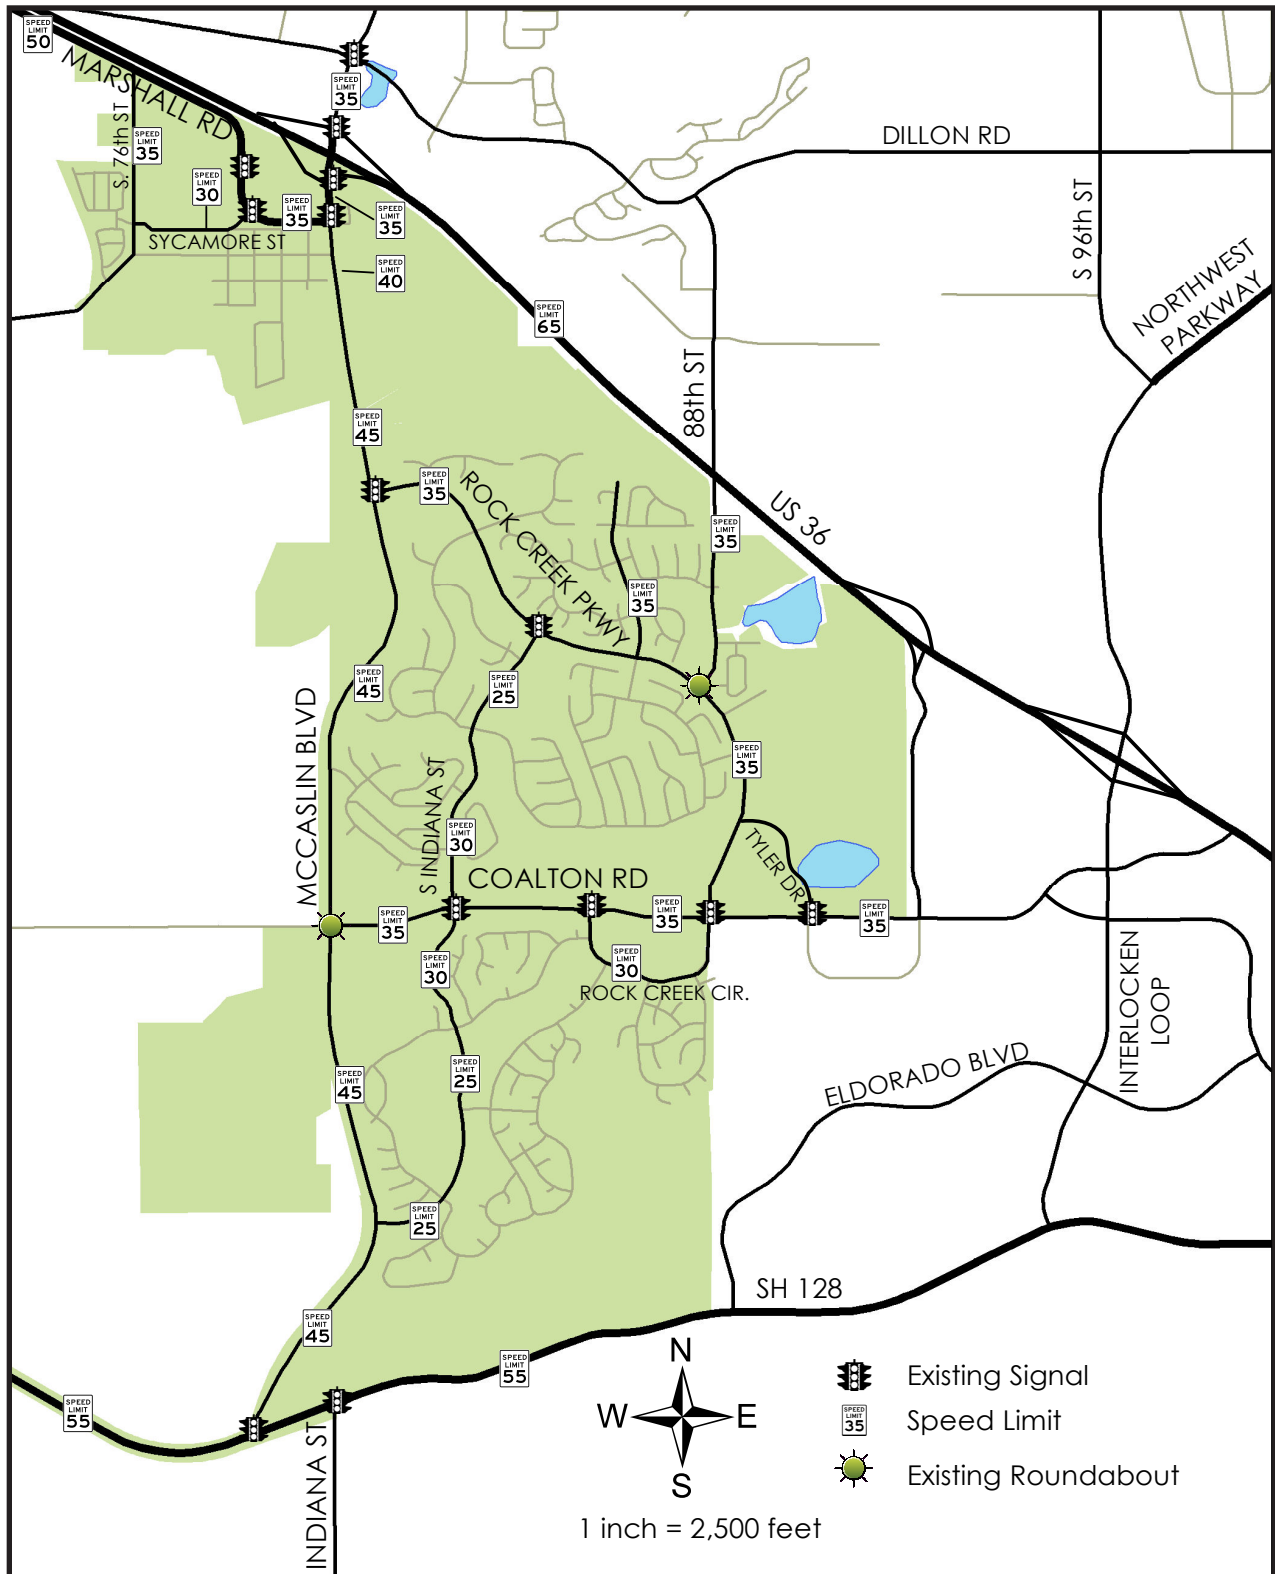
SPEED LIMIT 50

MARSHALL RD

S. 76th ST

SPEED LIMIT 35

SPEED LIMIT 30

SPEED LIMIT 35

SPEED LIMIT 35

SPEED LIMIT 35

SYCAMORE ST

SPEED LIMIT 40

DILLON RD

S 96th ST

NORTHWEST PARKWAY

SPEED LIMIT 65

88th ST

SPEED LIMIT 45

SPEED LIMIT 35

ROCK CREEK PKWY

US 36

SPEED LIMIT 35

SPEED LIMIT 35

SPEED LIMIT 45

SPEED LIMIT 25

SPEED LIMIT 35

MCCASLIN BLVD

S INDIANA ST

SPEED LIMIT 30

TYLER DR

COALTON RD

SPEED LIMIT 35

SPEED LIMIT 35

SPEED LIMIT 35

SPEED LIMIT 30

SPEED LIMIT 30

ROCK CREEK CIR.

INTERLOCKEN LOOP

ELDORADO BLVD

SPEED LIMIT 45

SPEED LIMIT 25

SPEED LIMIT 25

SH 128

SPEED LIMIT 45

SPEED LIMIT 55

SPEED LIMIT 55

INDIANA ST

N
W
E
S

Existing Signal

SPEED LIMIT 35 Speed Limit

Existing Roundabout

1 inch = 2,500 feet